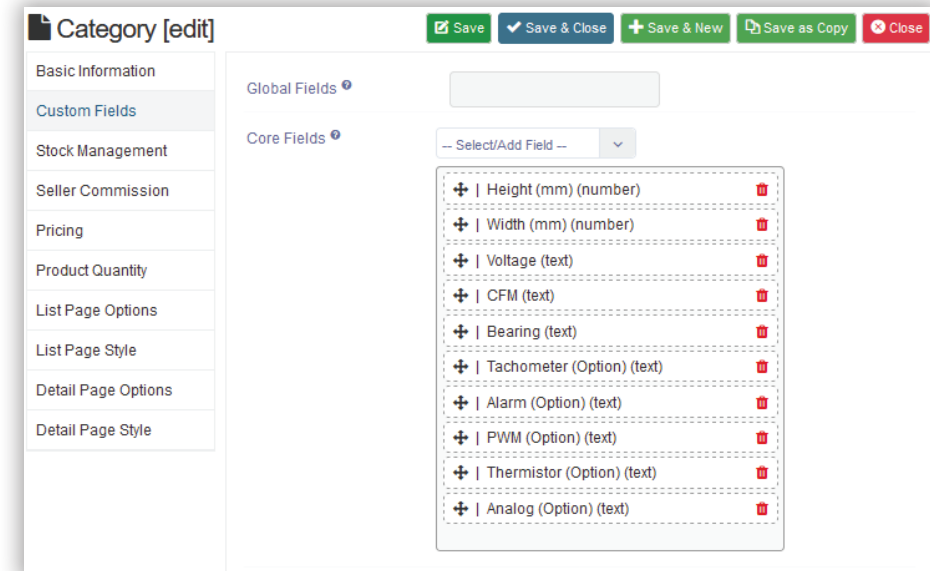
Category [edit]

Save
Save & Close
Save & New
Save as Copy
Close

Basic Information
Custom Fields
Stock Management
Seller Commission
Pricing
Product Quantity
List Page Options
List Page Style
Detail Page Options
Detail Page Style

Global Fields

Core Fields

-- Select/Add Field --

| Height (mm) (number)
| Width (mm) (number)
| Voltage (text)
| CFM (text)
| Bearing (text)
| Tachometer (Option) (text)
| Alarm (Option) (text)
| PWM (Option) (text)
| Thermistor (Option) (text)
| Analog (Option) (text)